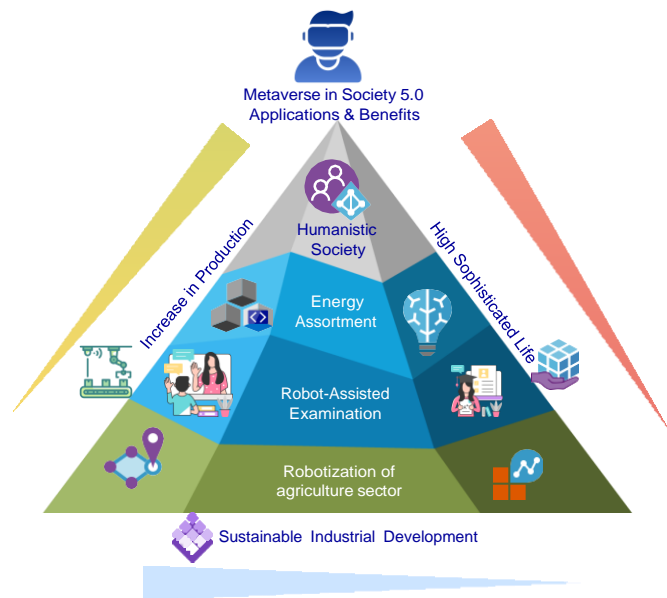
Metaverse in Society 5.0
Applications & Benefits

Increase in Production

High Sophisticated Life

Humanistic Society

Energy Assortment

Robot-Assisted Examination

Robotization of agriculture sector

Sustainable Industrial Development